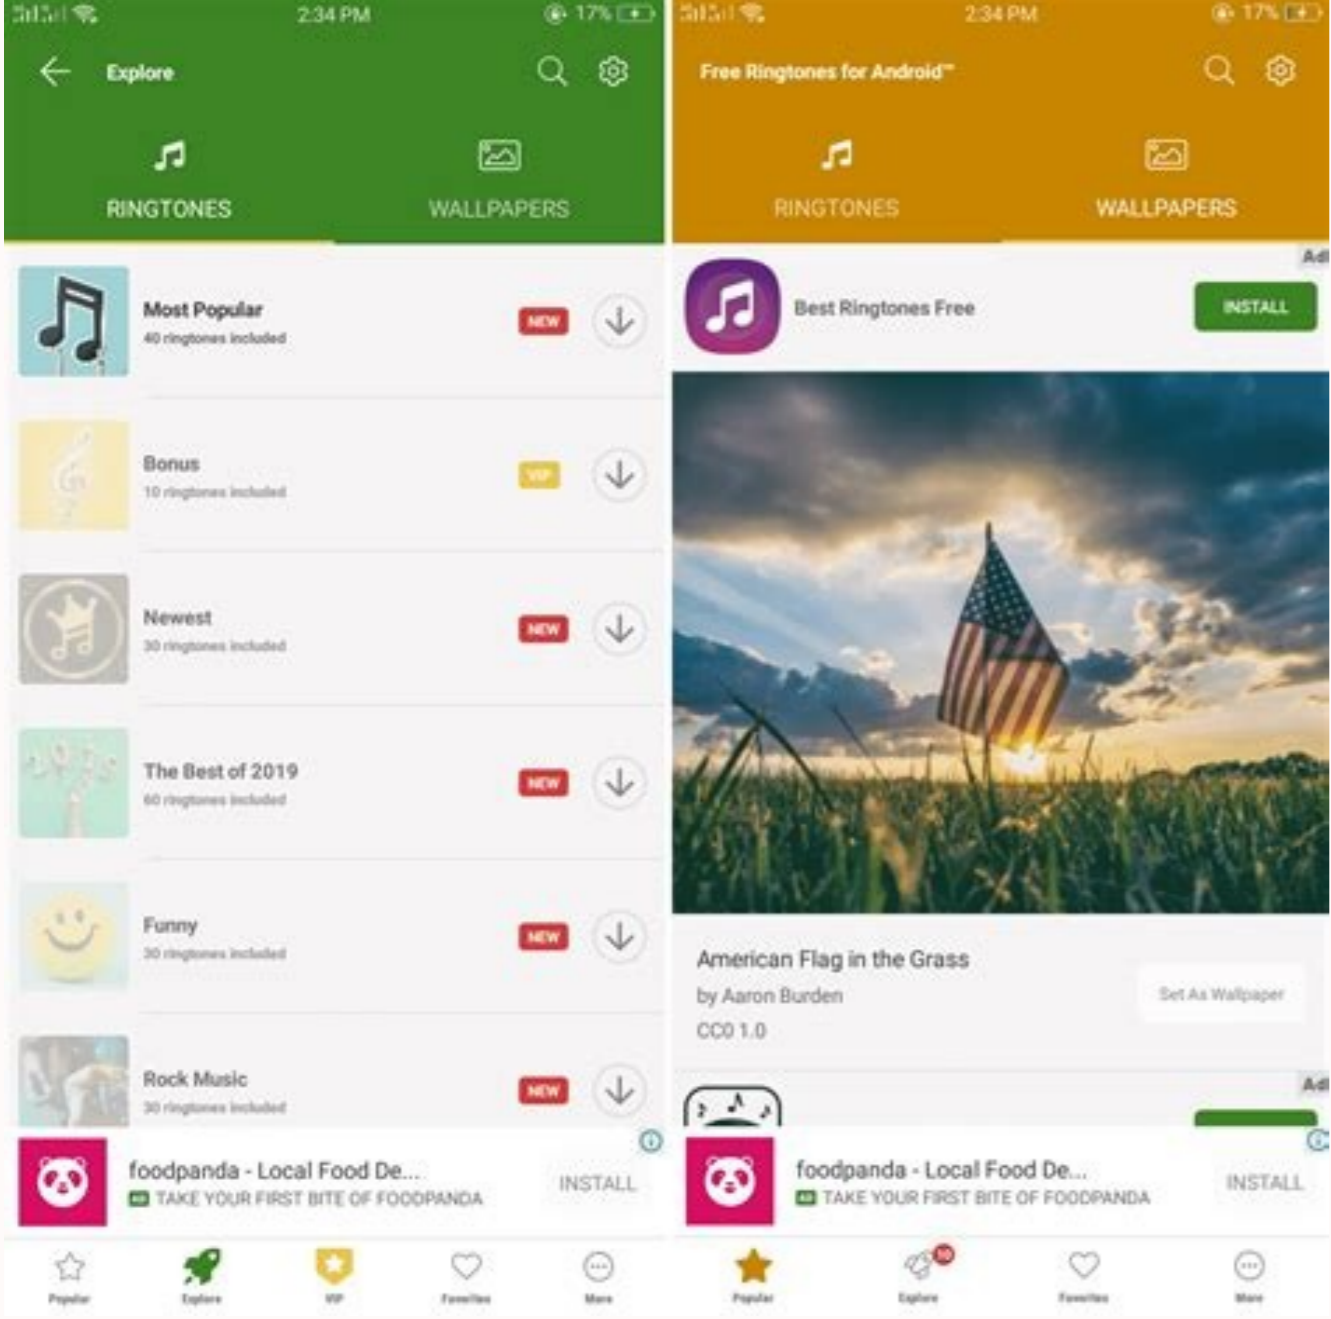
2:34 PM 17%

Explore

RINGTONES WALLPAPERS

Most Popular
40 ringtones included
NEW

Bonus
10 ringtones included
VIP

Newest
30 ringtones included
NEW

The Best of 2019
60 ringtones included
NEW

Funny
30 ringtones included
NEW

Rock Music
30 ringtones included
NEW

foodpanda - Local Food De...
AD TAKE YOUR FIRST BITE OF FOODPANDA
INSTALL

Popular Explore VIP Favorites More

2:34 PM 17%

Free Ringtones for Android™

RINGTONES WALLPAPERS

Ad
Best Ringtones Free
INSTALL

American Flag in the Grass
by Aaron Burden
CC0 1.0
Set As Wallpaper

Ad

foodpanda - Local Food De...
AD TAKE YOUR FIRST BITE OF FOODPANDA
INSTALL

Popular 10 Explore Favorites More